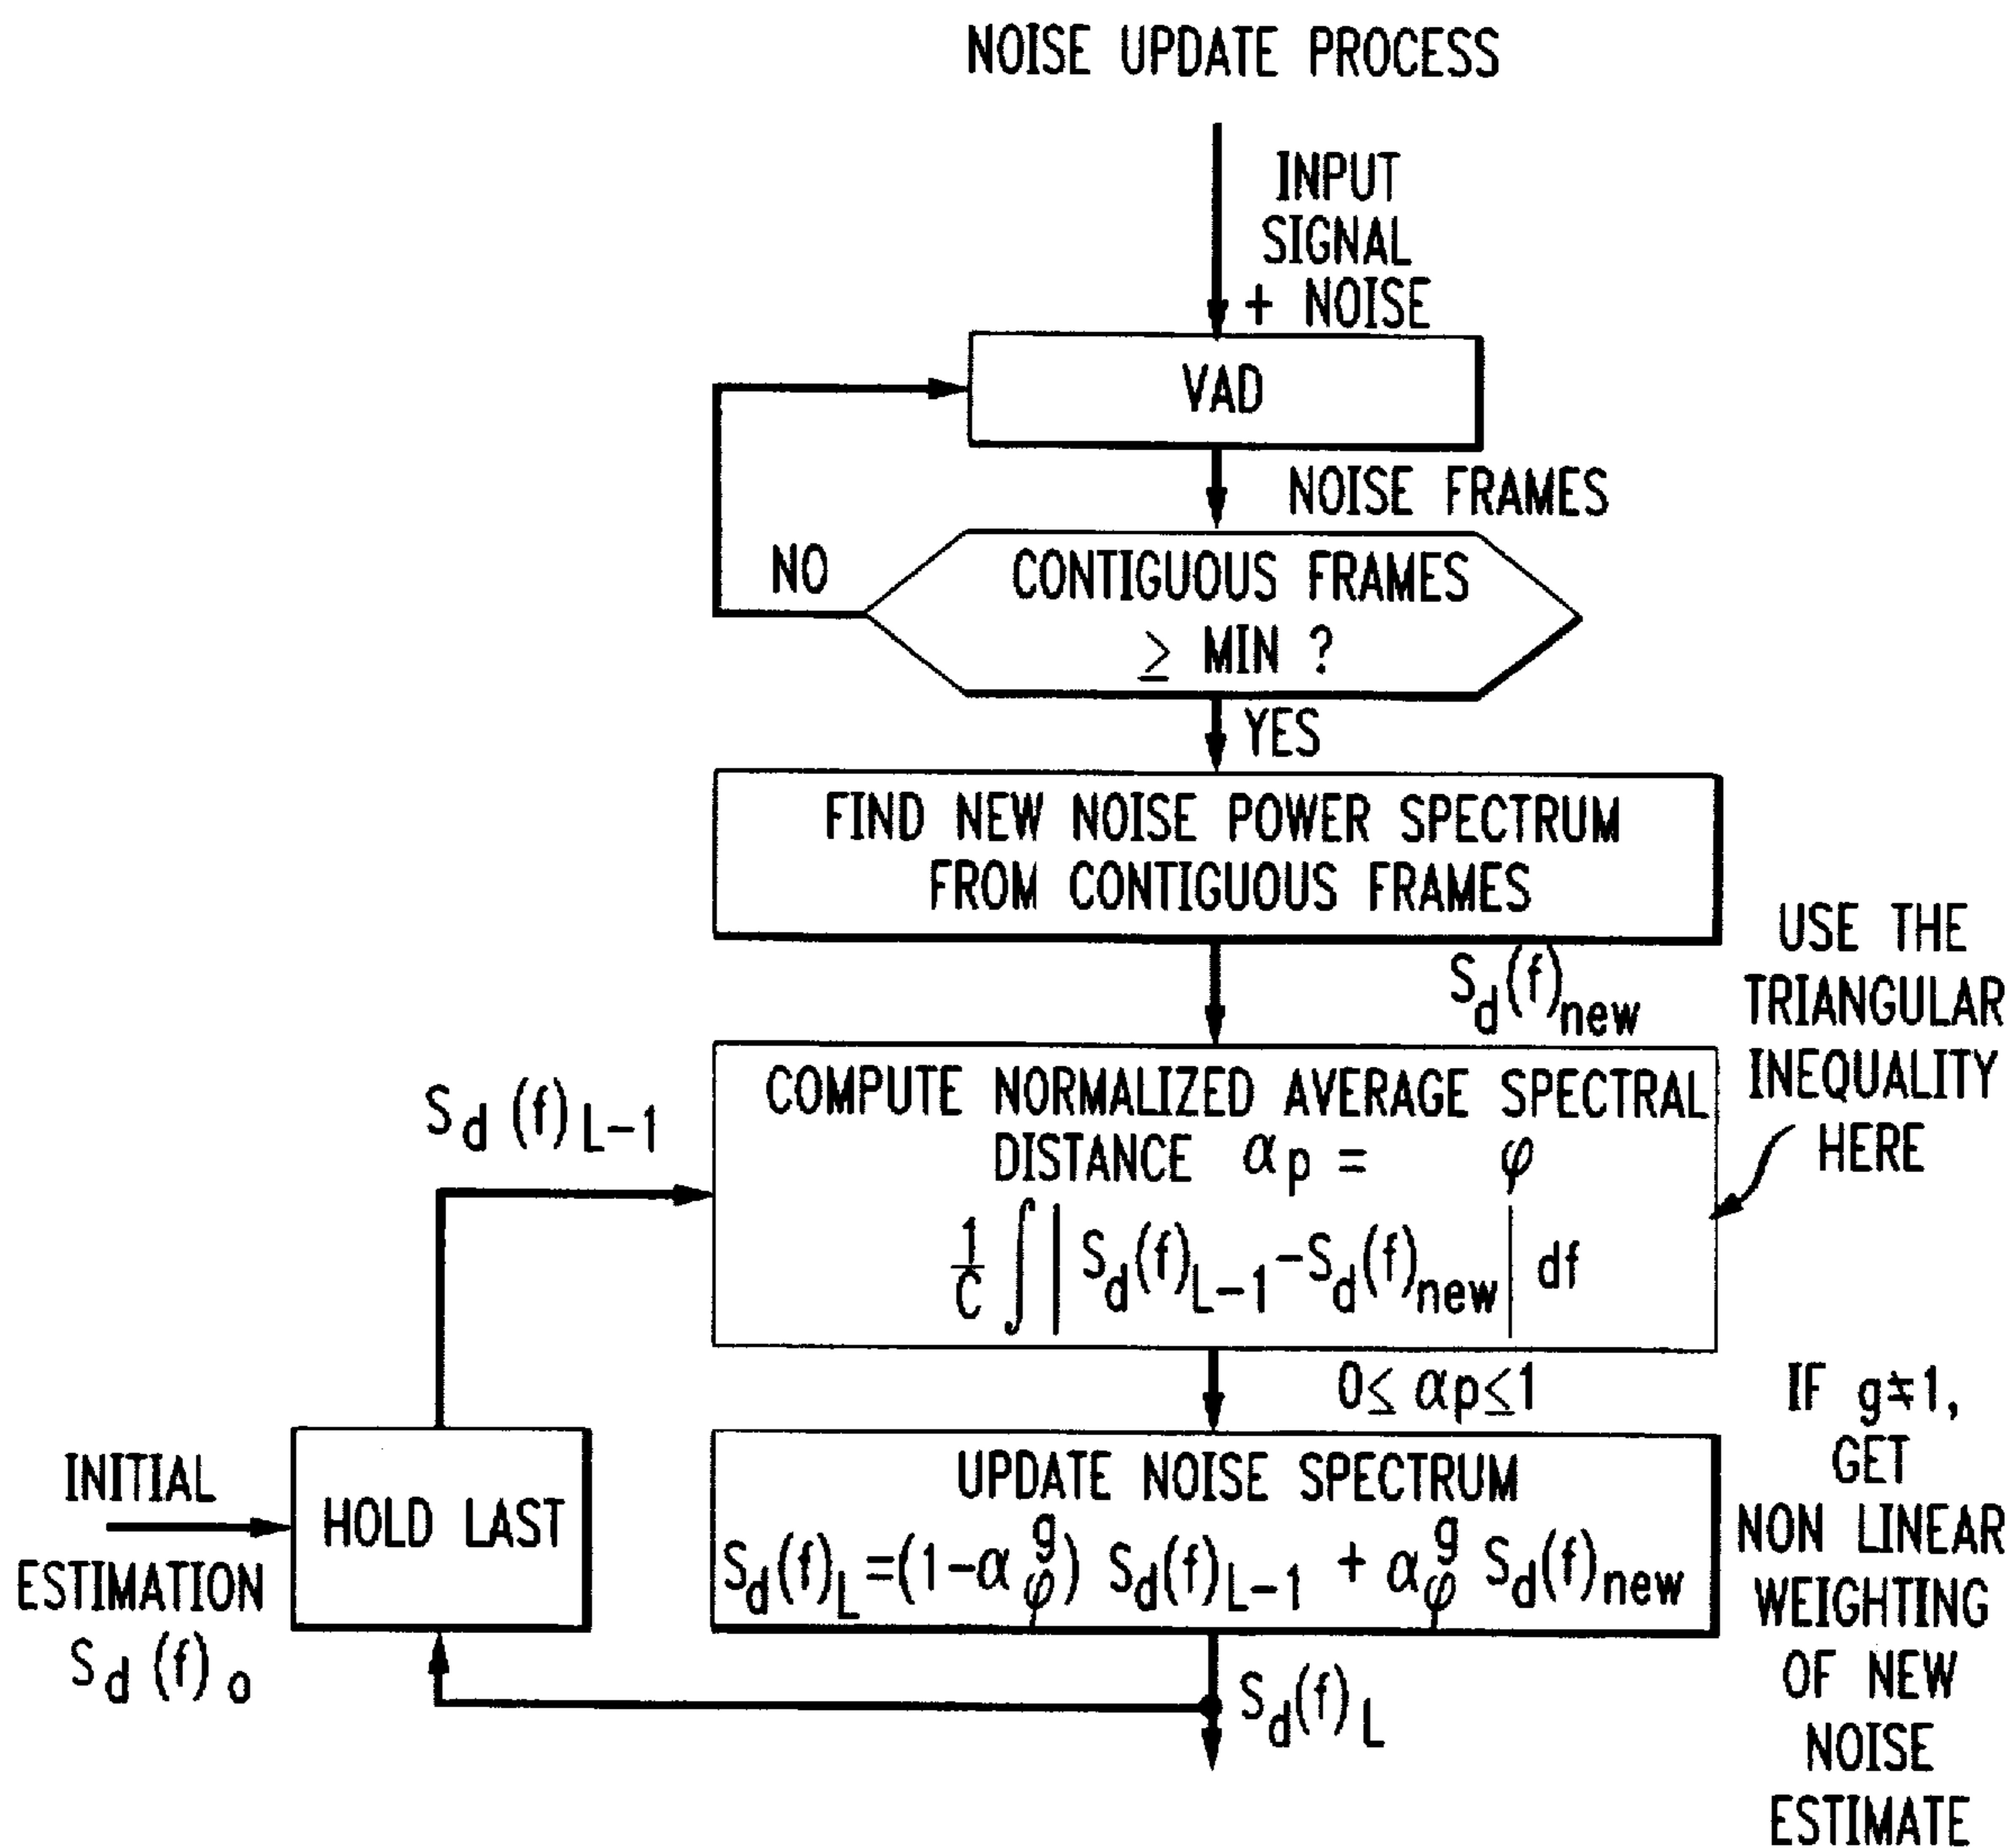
NOISE UPDATE PROCESS

INPUT SIGNAL + NOISE

VAD

NOISE FRAMES

NO

CONTIGUOUS FRAMES $\geq$ MIN ?

YES

FIND NEW NOISE POWER SPECTRUM FROM CONTIGUOUS FRAMES

$S_d(f)_{new}$

USE THE TRIANGULAR INEQUALITY HERE

$S_d\ (f)_{L-1}$

COMPUTE NORMALIZED AVERAGE SPECTRAL DISTANCE $\alpha_p = \quad \varphi$

$\frac{1}{C}\int \left| S_d(f)_{L-1} - S_d(f)_{new} \right| df$

$0 \leq \alpha p \leq 1$

IF $g \neq 1$, GET NON LINEAR WEIGHTING OF NEW NOISE ESTIMATE

INITIAL ESTIMATION $S_d\ (f)_o$

HOLD LAST

UPDATE NOISE SPECTRUM

$S_d(f)_L = (1 - \alpha^g_\varphi)\ S_d(f)_{L-1} + \alpha^g_\varphi\ S_d(f)_{new}$

$S_d(f)_L$